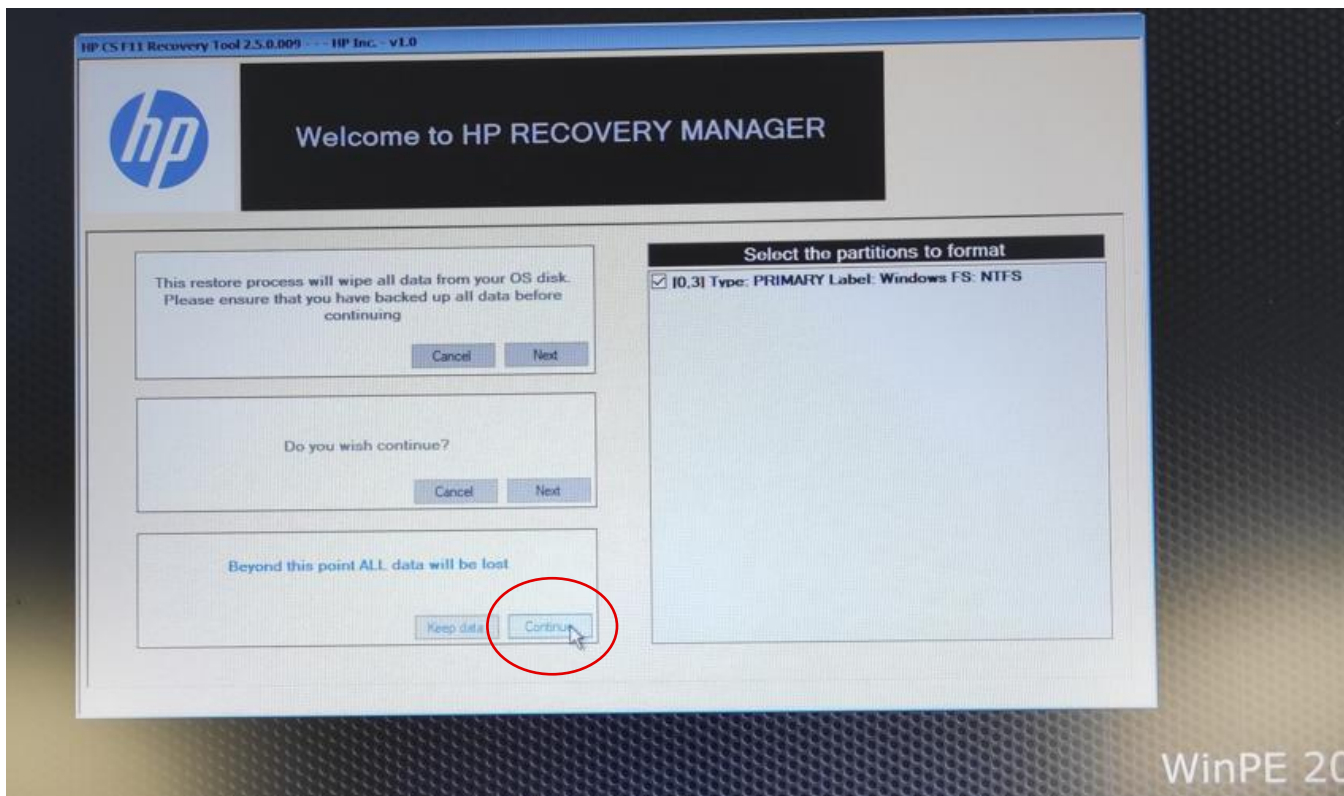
HP CS F11 Recovery Tool 2.5.0.009 - - - HP Inc. - v1.0

hp

Welcome to HP RECOVERY MANAGER

This restore process will wipe all data from your OS disk. Please ensure that you have backed up all data before continuing

Cancel Next

Do you wish continue?

Cancel Next

Beyond this point ALL data will be lost

Keep data Continue

Select tho partitions to format

☑ [0,3] Type: PRIMARY Label: Windows FS: NTFS

WinPE 20